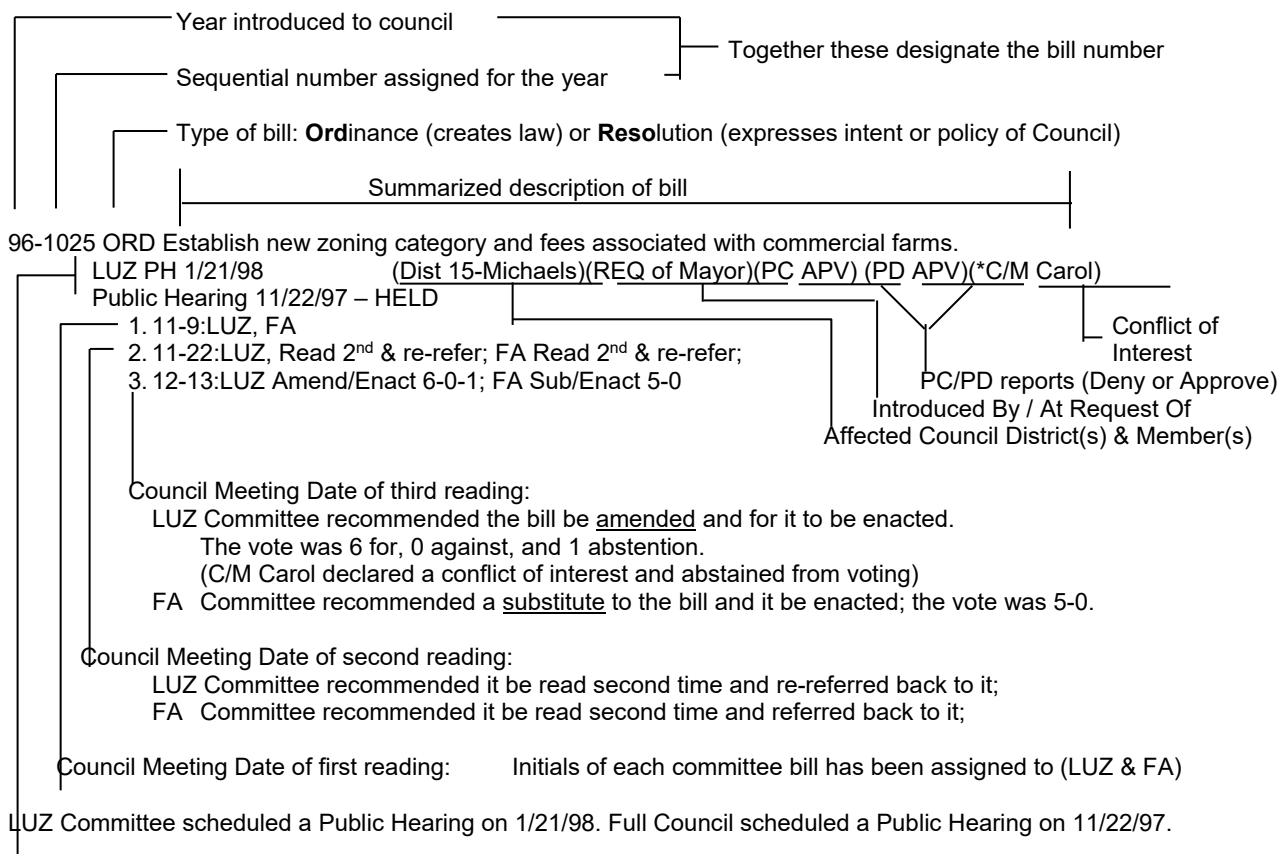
Year introduced to council

Together these designate the bill number

Sequential number assigned for the year

Type of bill: **Ord**inance (creates law) or **Reso**lution (expresses intent or policy of Council)

Summarized description of bill

96-1025 ORD Establish new zoning category and fees associated with commercial farms.
LUZ PH 1/21/98 (Dist 15-Michaels)(REQ of Mayor)(PC APV) (PD APV)(*C/M Carol)
Public Hearing 11/22/97 – HELD
1. 11-9:LUZ, FA
2. 11-22:LUZ, Read 2$^{nd}$ & re-refer; FA Read 2$^{nd}$ & re-refer;
3. 12-13:LUZ Amend/Enact 6-0-1; FA Sub/Enact 5-0

Conflict of Interest

PC/PD reports (Deny or Approve)

Introduced By / At Request Of

Affected Council District(s) & Member(s)

Council Meeting Date of third reading:
LUZ Committee recommended the bill be amended and for it to be enacted.
The vote was 6 for, 0 against, and 1 abstention.
(C/M Carol declared a conflict of interest and abstained from voting)
FA Committee recommended a substitute to the bill and it be enacted; the vote was 5-0.

Council Meeting Date of second reading:
LUZ Committee recommended it be read second time and re-referred back to it;
FA Committee recommended it be read second time and referred back to it;

Council Meeting Date of first reading: Initials of each committee bill has been assigned to (LUZ & FA)

LUZ Committee scheduled a Public Hearing on 1/21/98. Full Council scheduled a Public Hearing on 11/22/97.